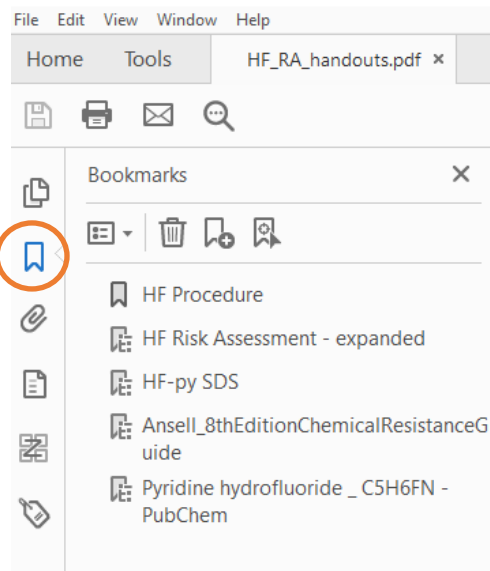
File Edit View Window Help

Home Tools HF_RA_handouts.pdf ×

Bookmarks ×

HF Procedure

HF Risk Assessment - expanded

HF-py SDS

Ansell_8thEditionChemicalResistanceGuide

Pyridine hydrofluoride _ C5H6FN - PubChem